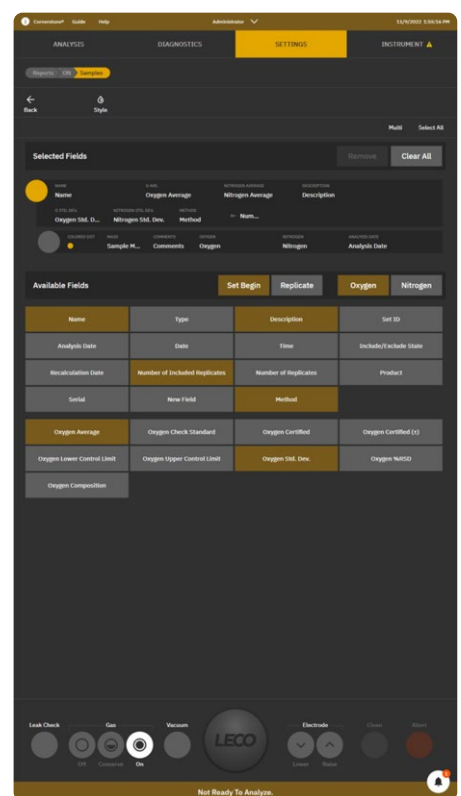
Cornerstone® Guide Help Administrator 11/9/2022 5:50:56 PM

ANALYSIS DIAGNOSTICS SETTINGS INSTRUMENT

Reports ON Samples

Back Style

Multi Select All

Selected Fields Remove Clear All

NAME Name
O AVG. Oxygen Average
NITROGEN AVERAGE Nitrogen Average
DESCRIPTION Description
O STD. DEV. Oxygen Std. D...
NITROGEN STD. DEV. Nitrogen Std. Dev.
METHOD Method
Num...

COLORED DOT
NAME Sample M...
COMMENTS Comments
OXYGEN Oxygen
NITROGEN Nitrogen
ANALYSIS DATE Analysis Date

Available Fields Set Begin Replicate Oxygen Nitrogen

| Name | Type | Description | Set ID |
|---|---|---|---|
| Analysis Date | Date | Time | Include/Exclude State |
| Recalculation Date | Number of Included Replicates | Number of Replicates | Product |
| Serial | New Field | Method | |

| Oxygen Average | Oxygen Check Standard | Oxygen Certified | Oxygen Certified (±) |
|---|---|---|---|
| Oxygen Lower Control Limit | Oxygen Upper Control Limit | Oxygen Std. Dev. | Oxygen %RSD |
| Oxygen Composition | | | |

Leak Check Gas Vacuum Electrode Clean Abort

Off Conserve On LECO Lower Raise

Not Ready To Analyze.